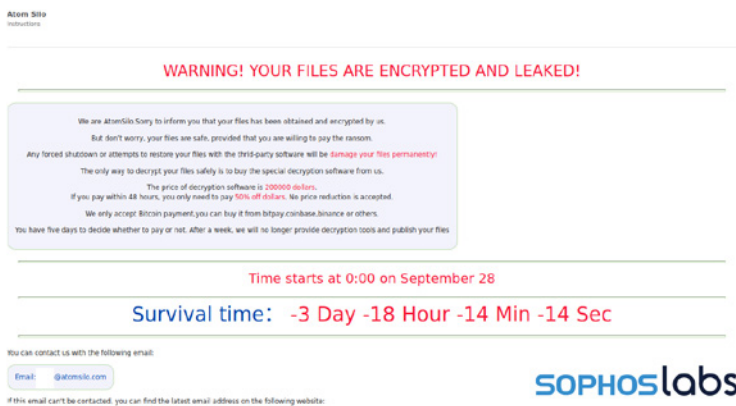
Atom Silo
Instructions

WARNING! YOUR FILES ARE ENCRYPTED AND LEAKED!

We are AtomSilo.Sorry to inform you that your files has been obtained and encrypted by us.

But don't worry, your files are safe, provided that you are willing to pay the ransom.

Any forced shutdown or attempts to restore your files with the thrid-party software will be damage your files permanently!

The only way to decrypt your files safely is to buy the special decryption software from us.

The price of decryption software is 200000 dollars.
If you pay within 48 hours, you only need to pay 50% off dollars. No price reduction is accepted.

We only accept Bitcoin payment,you can buy it from bitpay,coinbase,binance or others.

You have five days to decide whether to pay or not. After a week, we will no longer provide decryption tools and publish your files

Time starts at 0:00 on September 28

Survival time: -3 Day -18 Hour -14 Min -14 Sec

You can contact us with the following email:

Email: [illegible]@atomsilo.com

SOPHOSlabs

If this email can't be contacted, you can find the latest email address on the following website: